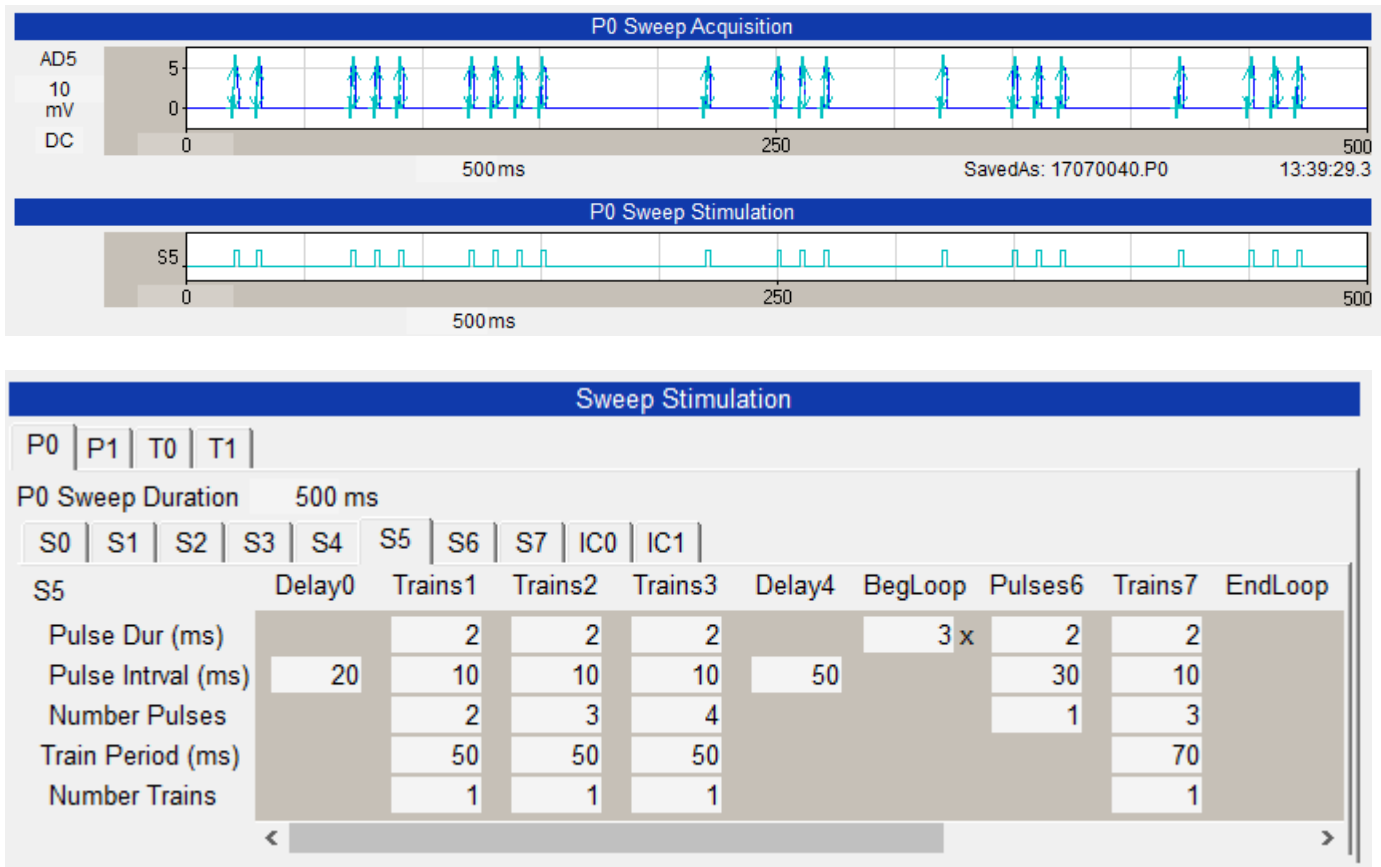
P0 Sweep Acquisition

AD5
10
mV
DC

5
0

0 250 500

500 ms SavedAs: 17070040.P0 13:39:29.3

P0 Sweep Stimulation

S5

0 250 500

500 ms

Sweep Stimulation

P0 P1 T0 T1

P0 Sweep Duration 500 ms

S0 S1 S2 S3 S4 S5 S6 S7 IC0 IC1

| S5 | Delay0 | Trains1 | Trains2 | Trains3 | Delay4 | BegLoop | Pulses6 | Trains7 | EndLoop |
|---|---|---|---|---|---|---|---|---|---|
| Pulse Dur (ms) | | 2 | 2 | 2 | | 3 x | 2 | 2 | |
| Pulse Intrval (ms) | 20 | 10 | 10 | 10 | 50 | | 30 | 10 | |
| Number Pulses | | 2 | 3 | 4 | | | 1 | 3 | |
| Train Period (ms) | | 50 | 50 | 50 | | | | 70 | |
| Number Trains | | 1 | 1 | 1 | | | | 1 | |